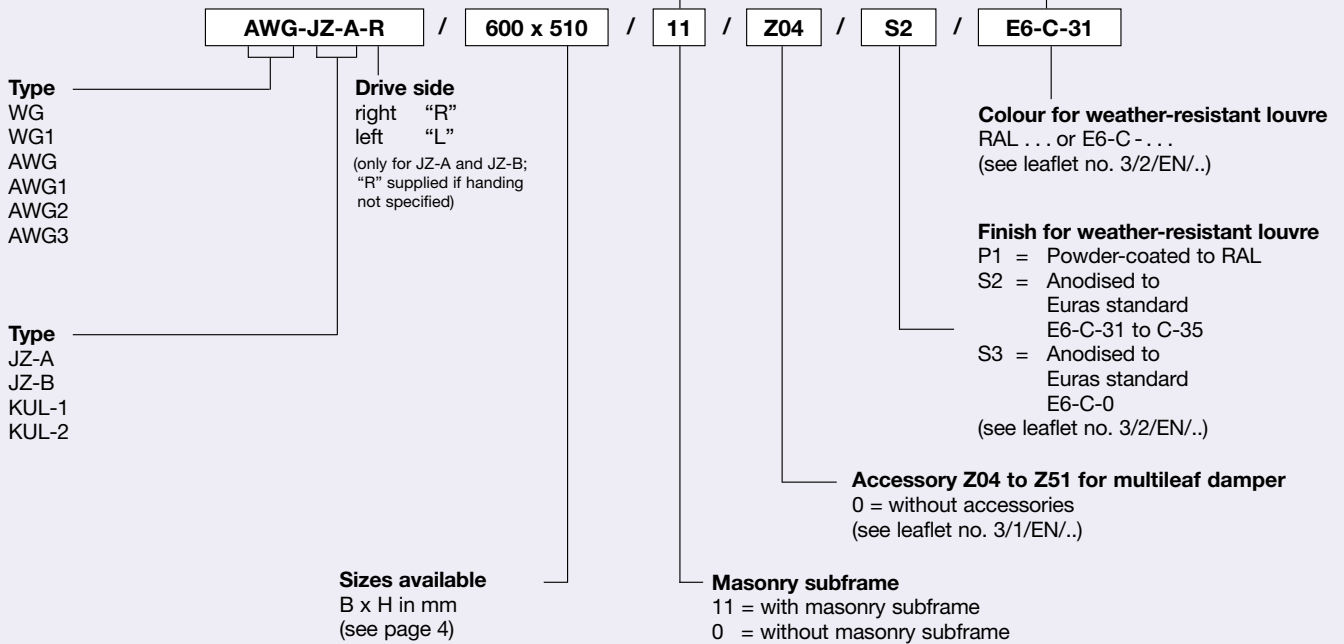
AWG-JZ-A-R / 600 x 510 / 11 / Z04 / S2 / E6-C-31

**Type**
WG
WG1
AWG
AWG1
AWG2
AWG3

**Drive side**
right "R"
left "L"
(only for JZ-A and JZ-B; "R" supplied if handing not specified)

**Colour for weather-resistant louvre**
RAL . . . or E6-C - . . .
(see leaflet no. 3/2/EN/..)

**Finish for weather-resistant louvre**
P1 = Powder-coated to RAL
S2 = Anodised to Euras standard E6-C-31 to C-35
S3 = Anodised to Euras standard E6-C-0
(see leaflet no. 3/2/EN/..)

**Type**
JZ-A
JZ-B
KUL-1
KUL-2

**Accessory Z04 to Z51 for multileaf damper**
0 = without accessories
(see leaflet no. 3/1/EN/..)

**Sizes available**
B x H in mm
(see page 4)

**Masonry subframe**
11 = with masonry subframe
0 = without masonry subframe